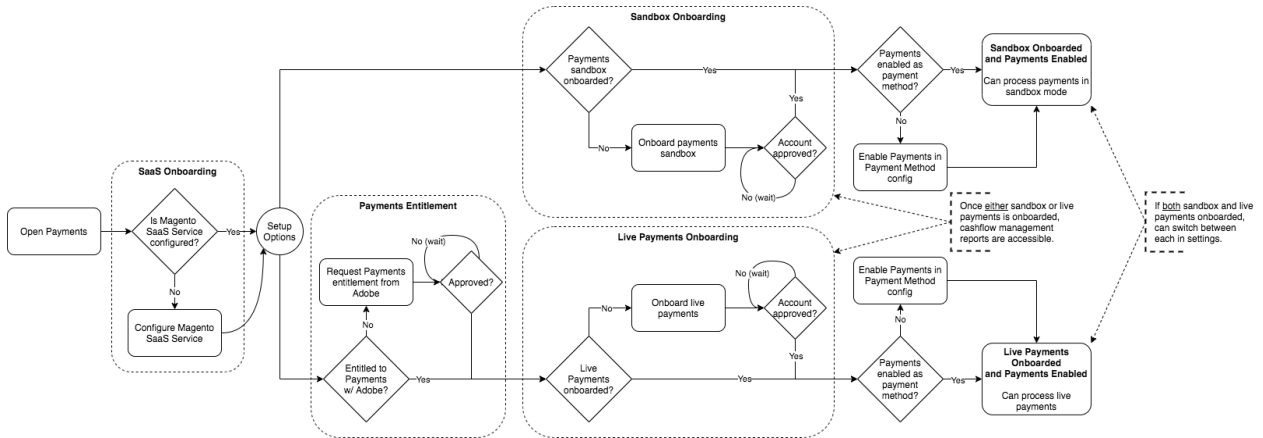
Open Payments

SaaS Onboarding

Is Magento SaaS Service configured?

Yes

No

Configure Magento SaaS Service

Setup Options

Payments Entitlement

Request Payments entitlement from Adobe

No (wait)

Approved?

No

Entitled to Payments w/ Adobe?

Yes

Sandbox Onboarding

Payments sandbox onboarded?

Yes

No

Onboard payments sandbox

Yes

Account approved?

No (wait)

Payments enabled as payment method?

Yes

No

Enable Payments in Payment Method config

Sandbox Onboarded and Payments Enabled

Can process payments in sandbox mode

Once either sandbox or live payments is onboarded, cashflow management reports are accessible.

If both sandbox and live payments onboarded, can switch between each in settings.

Live Payments Onboarding

No (wait)

Onboard live payments

Account approved?

No

Live Payments onboarded?

Yes

Yes

Enable Payments in Payment Method config

No

Payments enabled as payment method?

Yes

Live Payments Onboarded and Payments Enabled

Can process live payments